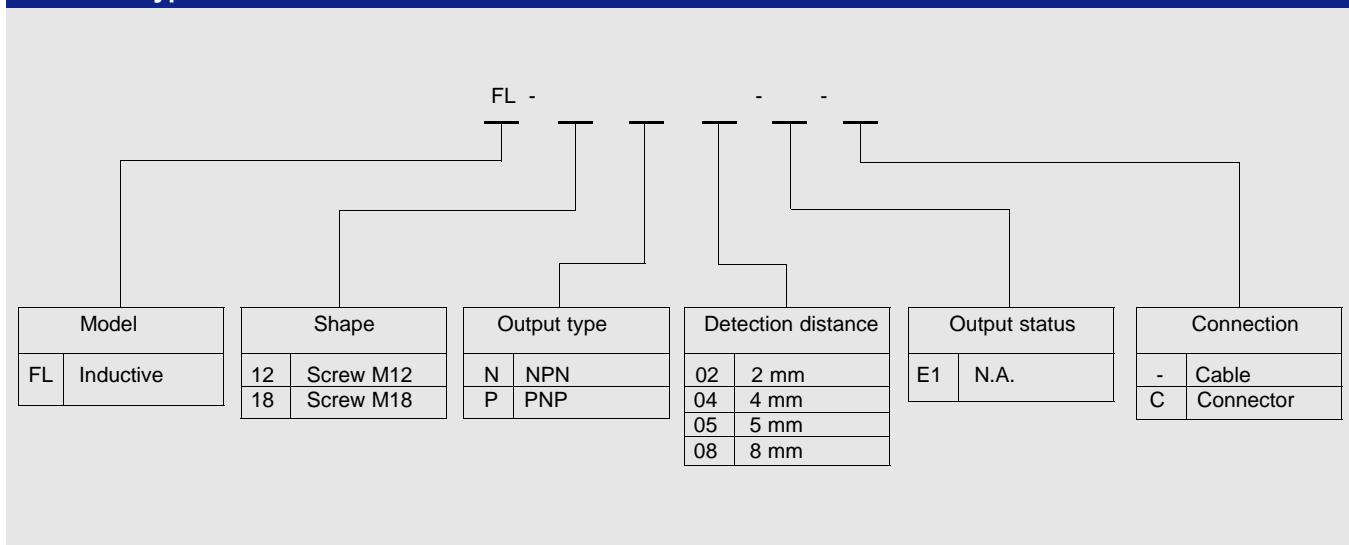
FL - - -

| Model | |
|---|---|
| FL | Inductive |

| Shape | |
|---|---|
| 12 | Screw M12 |
| 18 | Screw M18 |

| Output type | |
|---|---|
| N | NPN |
| P | PNP |

| Detection distance | |
|---|---|
| 02 | 2 mm |
| 04 | 4 mm |
| 05 | 5 mm |
| 08 | 8 mm |

| Output status | |
|---|---|
| E1 | N.A. |

| Connection | |
|---|---|
| - | Cable |
| C | Connector |